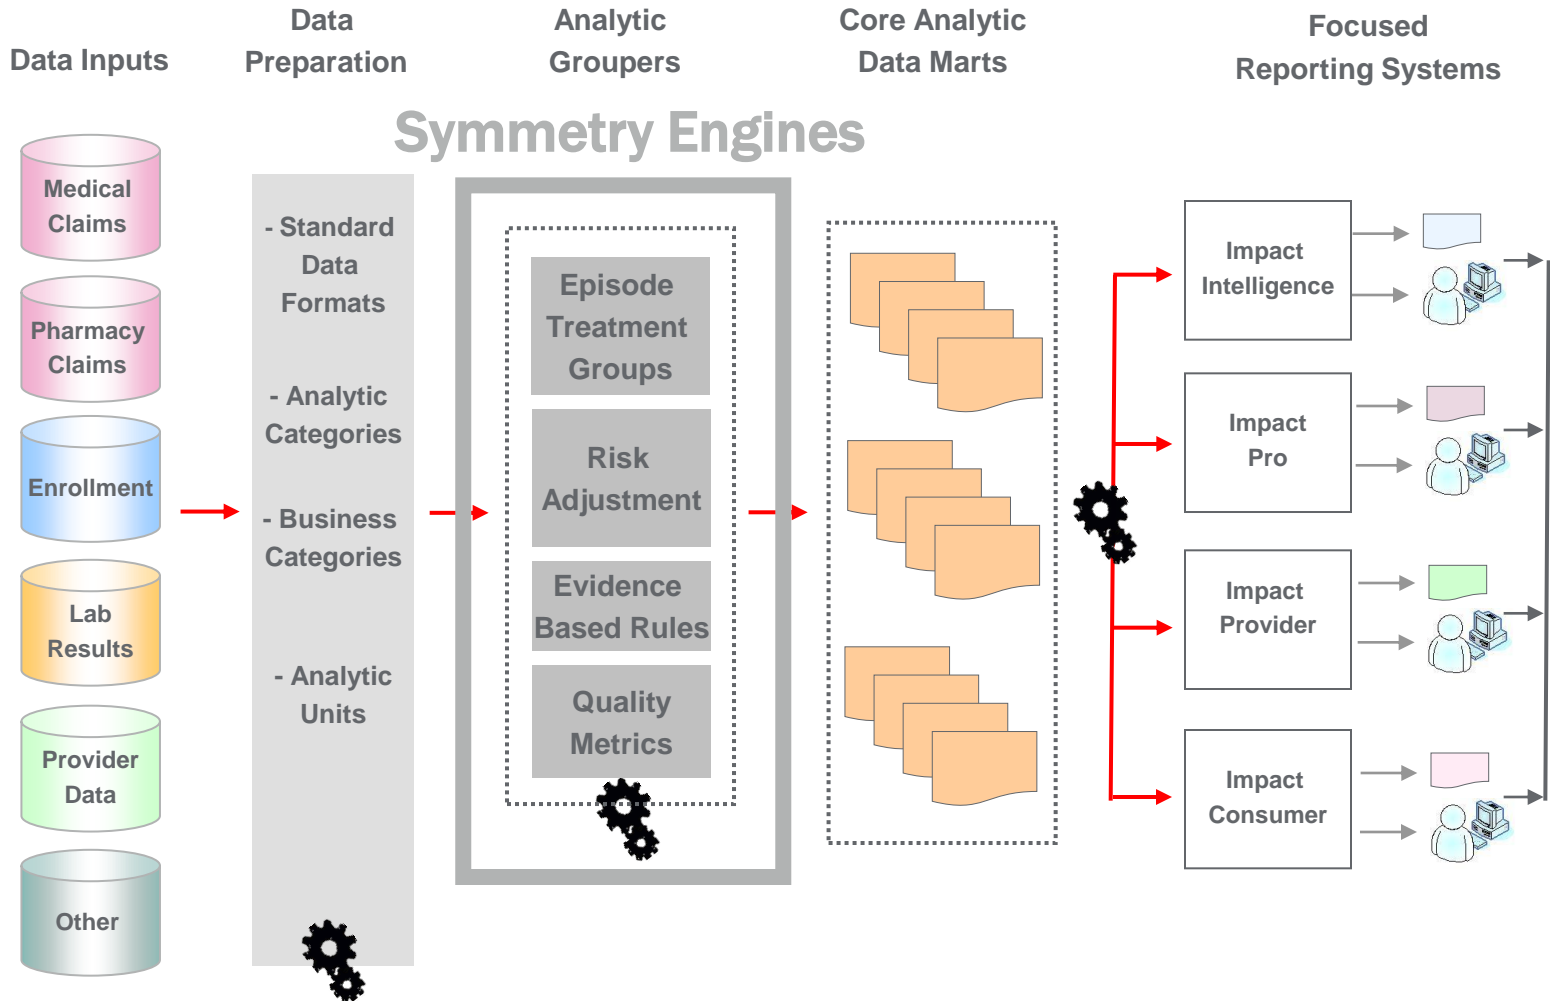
Data Inputs

Data Preparation

Analytic Groupers

Core Analytic Data Marts

Focused Reporting Systems

Symmetry Engines

Medical Claims

Pharmacy Claims

Enrollment

Lab Results

Provider Data

Other

- Standard Data Formats

- Analytic Categories

- Business Categories

- Analytic Units

Episode Treatment Groups

Risk Adjustment

Evidence Based Rules

Quality Metrics

Impact Intelligence

Impact Pro

Impact Provider

Impact Consumer